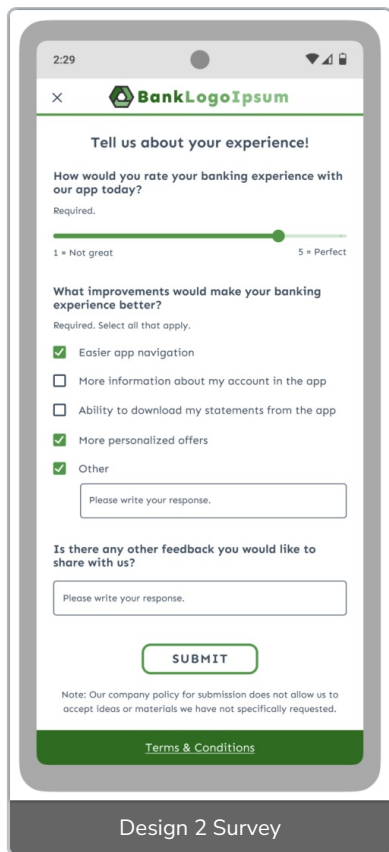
2:29

×

BankLogoIpsum

Tell us about your experience!

How would you rate your banking experience with our app today?

Required.

1 = Not great

5 = Perfect

What improvements would make your banking experience better?

Required. Select all that apply.

Easier app navigation

More information about my account in the app

Ability to download my statements from the app

More personalized offers

Other

Please write your response.

Is there any other feedback you would like to share with us?

Please write your response.

SUBMIT

Note: Our company policy for submission does not allow us to accept ideas or materials we have not specifically requested.

Terms & Conditions

Design 2 Survey